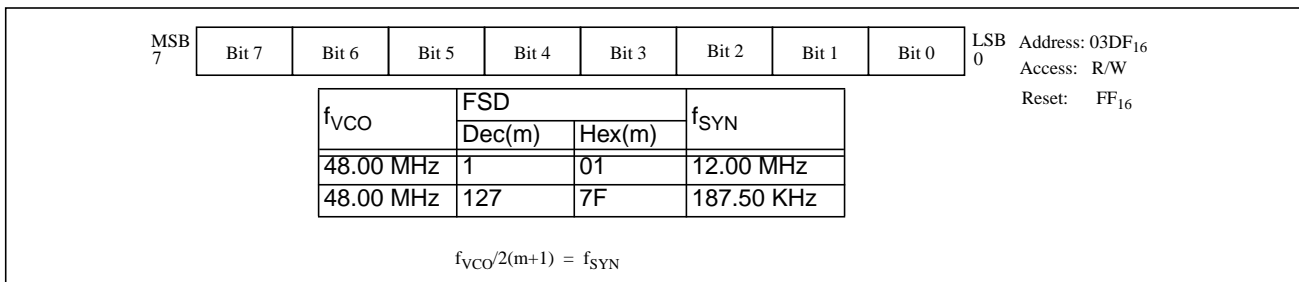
MSB 7

| Bit 7 | Bit 6 | Bit 5 | Bit 4 | Bit 3 | Bit 2 | Bit 1 | Bit 0 |
|---|---|---|---|---|---|---|---|

LSB 0

Address: $03DF_{16}$
Access: R/W
Reset: $FF_{16}$

| $f_{VCO}$ | FSD Dec(m) | FSD Hex(m) | $f_{SYN}$ |
|---|---|---|---|
| 48.00 MHz | 1 | 01 | 12.00 MHz |
| 48.00 MHz | 127 | 7F | 187.50 KHz |

$f_{VCO}/2(m+1) = f_{SYN}$